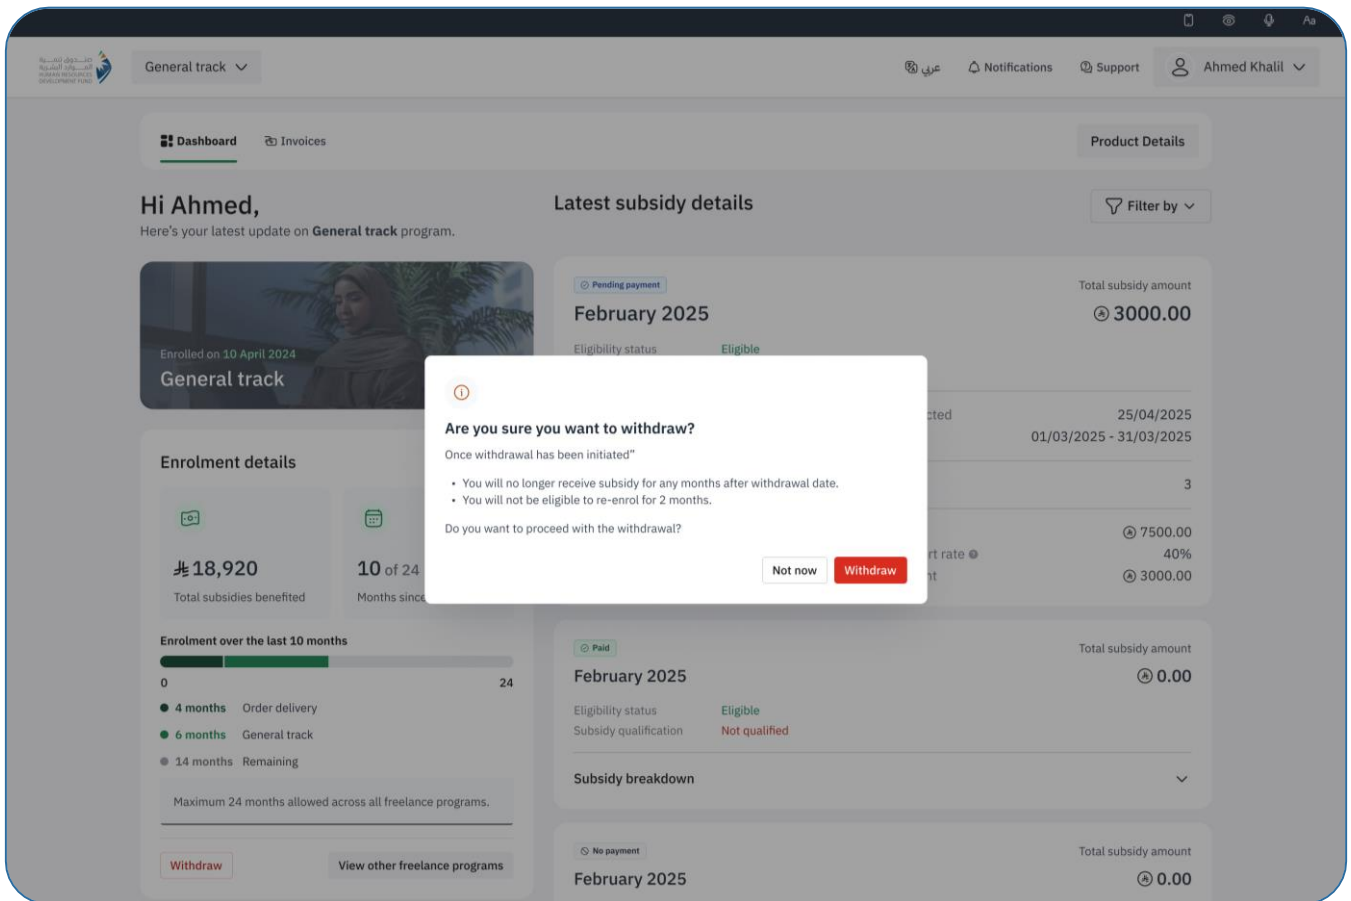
Aa

صندوق تنمية الموارد البشرية
HUMAN RESOURCES DEVELOPMENT FUND

General track

عربي Notifications Support Ahmed Khalil

Dashboard Invoices

Product Details

Hi Ahmed,
Here's your latest update on General track program.

Enrolled on 10 April 2024
General track

Enrolment details

18,920
Total subsidies benefited

10 of 24
Months since

Enrolment over the last 10 months

0 24

4 months Order delivery
6 months General track
14 months Remaining

Maximum 24 months allowed across all freelance programs.

Withdraw View other freelance programs

Latest subsidy details

Filter by

Pending payment
February 2025
Total subsidy amount
3000.00
Eligibility status Eligible

cted 25/04/2025
01/03/2025 - 31/03/2025
3
7500.00
rt rate 40%
nt 3000.00

Are you sure you want to withdraw?

Once withdrawal has been initiated"

• You will no longer receive subsidy for any months after withdrawal date.
• You will not be eligible to re-enrol for 2 months.

Do you want to proceed with the withdrawal?

Not now Withdraw

Paid
February 2025
Total subsidy amount
0.00
Eligibility status Eligible
Subsidy qualification Not qualified

Subsidy breakdown

No payment
February 2025
Total subsidy amount
0.00